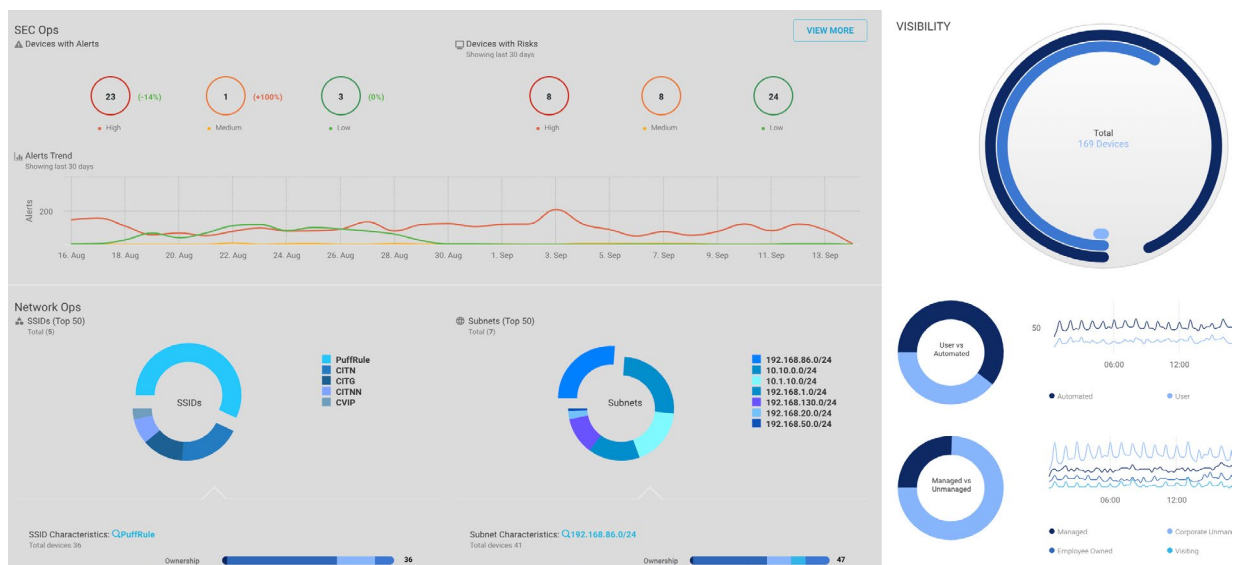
SEC Ops
VIEW MORE
Devices with Alerts
Devices with Risks
Showing last 30 days

23 (-14%)
1 (+100%)
3 (0%)
High
Medium
Low

8
8
24
High
Medium
Low

Alerts Trend
Showing last 30 days
Alerts
200
16. Aug
18. Aug
20. Aug
22. Aug
24. Aug
26. Aug
28. Aug
30. Aug
1. Sep
3. Sep
5. Sep
7. Sep
9. Sep
11. Sep
13. Sep

Network Ops
SSIDs (Top 50)
Total (5)
SSIDs
PuffRule
CITN
CITG
CITNN
CVIP

Subnets (Top 50)
Total (7)
Subnets
192.168.86.0/24
10.10.0.0/24
10.1.10.0/24
192.168.1.0/24
192.168.130.0/24
192.168.20.0/24
192.168.50.0/24

SSID Characteristics: PuffRule
Total devices 36
Ownership
36

Subnet Characteristics: 192.168.86.0/24
Total devices 41
Ownership
47

VISIBILITY
Total
169 Devices

User vs Automated
50
06:00
12:00
Automated
User

Managed vs Unmanaged
06:00
12:00
Managed
Corporate Unman
Employee Owned
Visiting